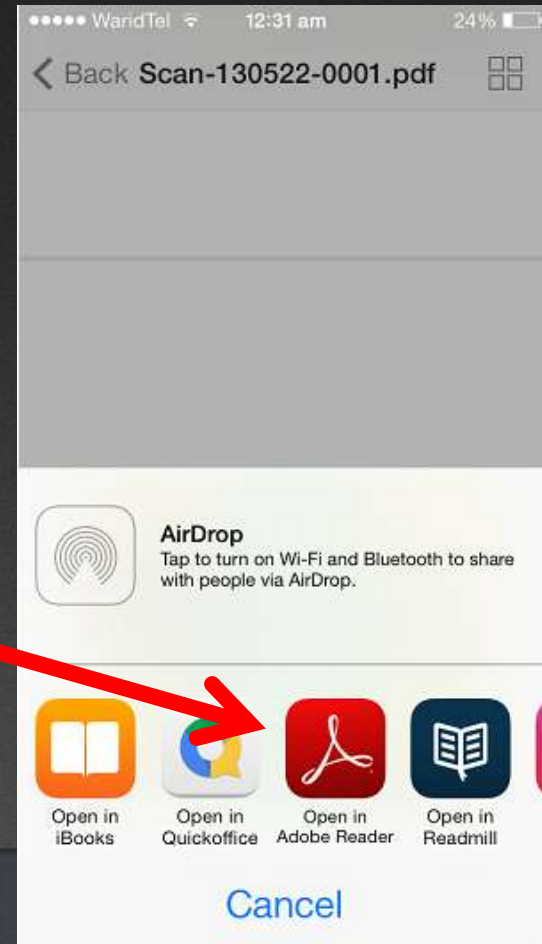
●●●●● WaridTel 12:31 am 24%

Back Scan-130522-0001.pdf

AirDrop
Tap to turn on Wi-Fi and Bluetooth to share with people via AirDrop.

Open in iBooks

Open in Quickoffice

Open in Adobe Reader

Open in Readmill

Cancel